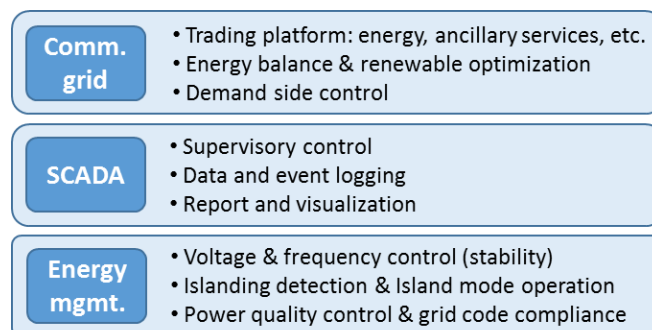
Comm. grid

• Trading platform: energy, ancillary services, etc.
• Energy balance & renewable optimization
• Demand side control

SCADA

• Supervisory control
• Data and event logging
• Report and visualization

Energy mgmt.

• Voltage & frequency control (stability)
• Islanding detection & Island mode operation
• Power quality control & grid code compliance